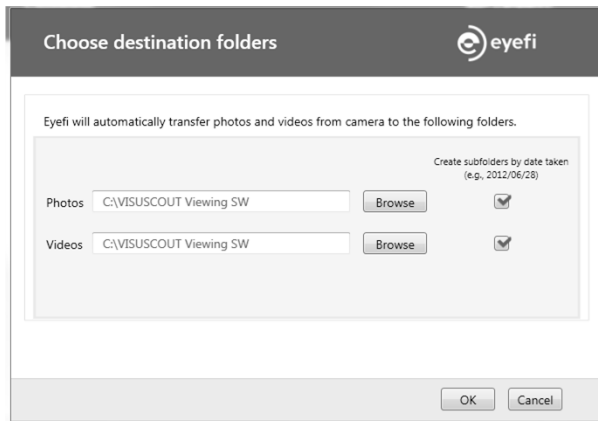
Choose destination folders

eyefi

Eyefi will automatically transfer photos and videos from camera to the following folders.

Create subfolders by date taken (e.g., 2012/06/28)

Photos C:\VISUSCOUT Viewing SW Browse

Videos C:\VISUSCOUT Viewing SW Browse

OK Cancel